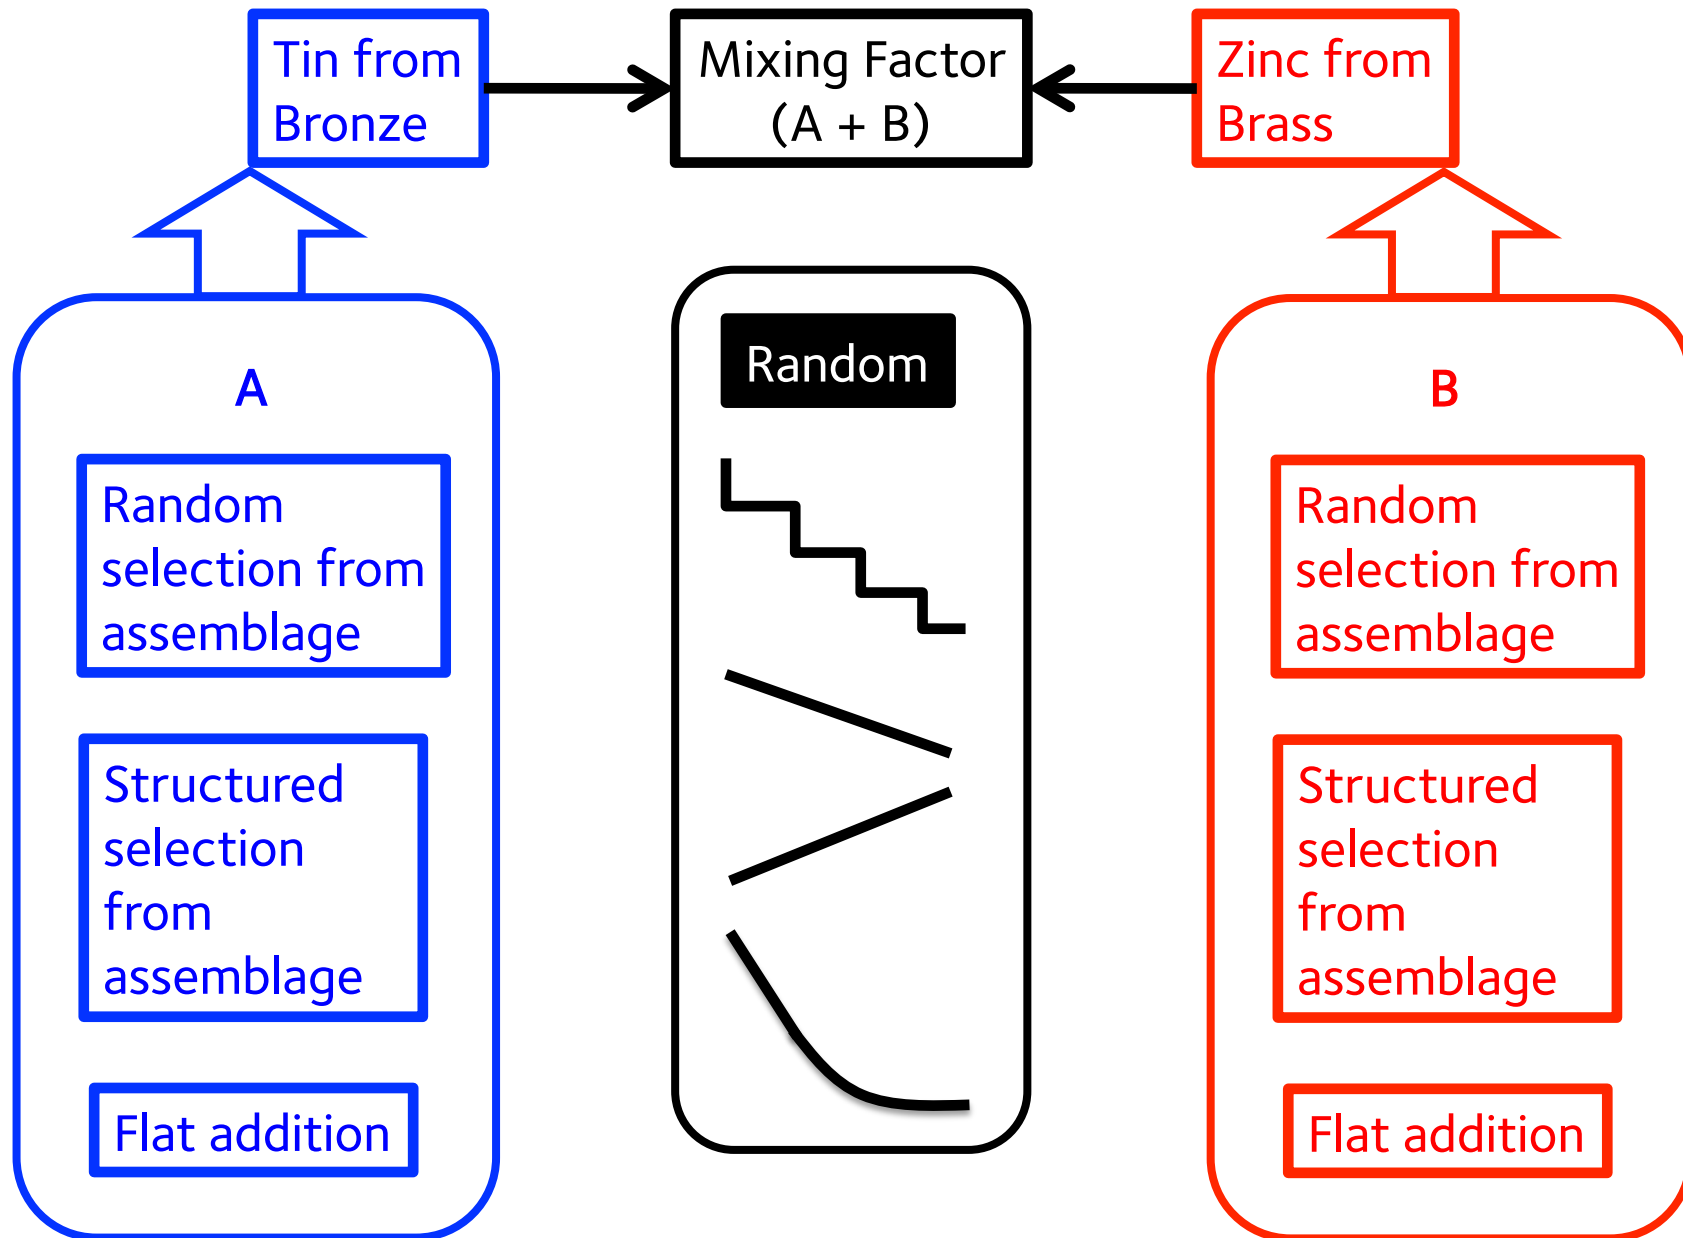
Tin from Bronze

Mixing Factor (A + B)

Zinc from Brass

A

Random selection from assemblage

Structured selection from assemblage

Flat addition

Random

B

Random selection from assemblage

Structured selection from assemblage

Flat addition